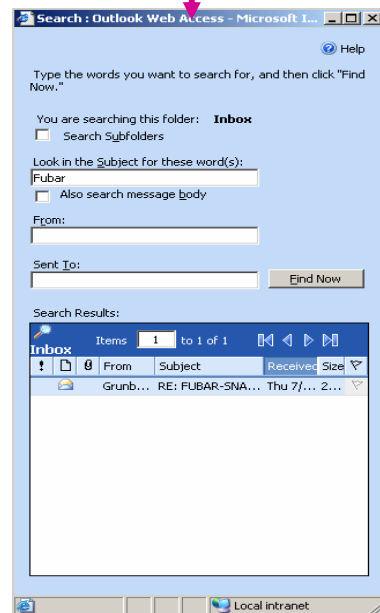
Search : Outlook Web Access - Microsoft I...

Help

Type the words you want to search for, and then click "Find Now."

You are searching this folder: Inbox

Search Subfolders

Look in the Subject for these word(s):

Fubar

Also search message body

From:

Sent To:

Find Now

Search Results:

Inbox

Items 1 to 1 of 1

| ! | | | From | Subject | Received | Size | |
|---|---|---|---|---|---|---|---|
| | | | Grunb... | RE: FUBAR-SNA... | Thu 7/... | 2... | |

Local intranet